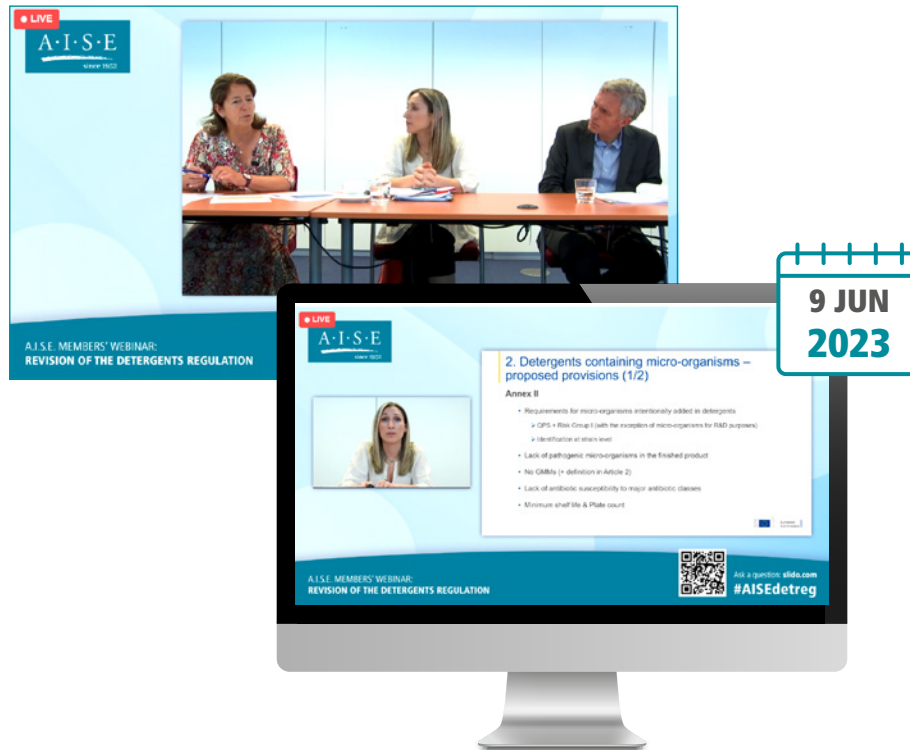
LIVE

A·I·S·E
since 1952

A.I.S.E. MEMBERS' WEBINAR:
REVISION OF THE DETERGENTS REGULATION

9 JUN
2023

LIVE

A·I·S·E
since 1952

2. Detergents containing micro-organisms – proposed provisions (1/2)

Annex II

• Requirements for micro-organisms intentionally added in detergents
➢ QPS + Risk Group I (with the exception of micro-organisms for R&D purposes)
➢ Identification at strain level
• Lack of pathogenic micro-organisms in the finished product
• No GMMs (+ definition in Article 2)
• Lack of antibiotic susceptibility to major antibiotic classes
• Minimum shelf life & Plate count

A.I.S.E. MEMBERS' WEBINAR:
REVISION OF THE DETERGENTS REGULATION

Ask a question: slido.com
#AISEdetreg